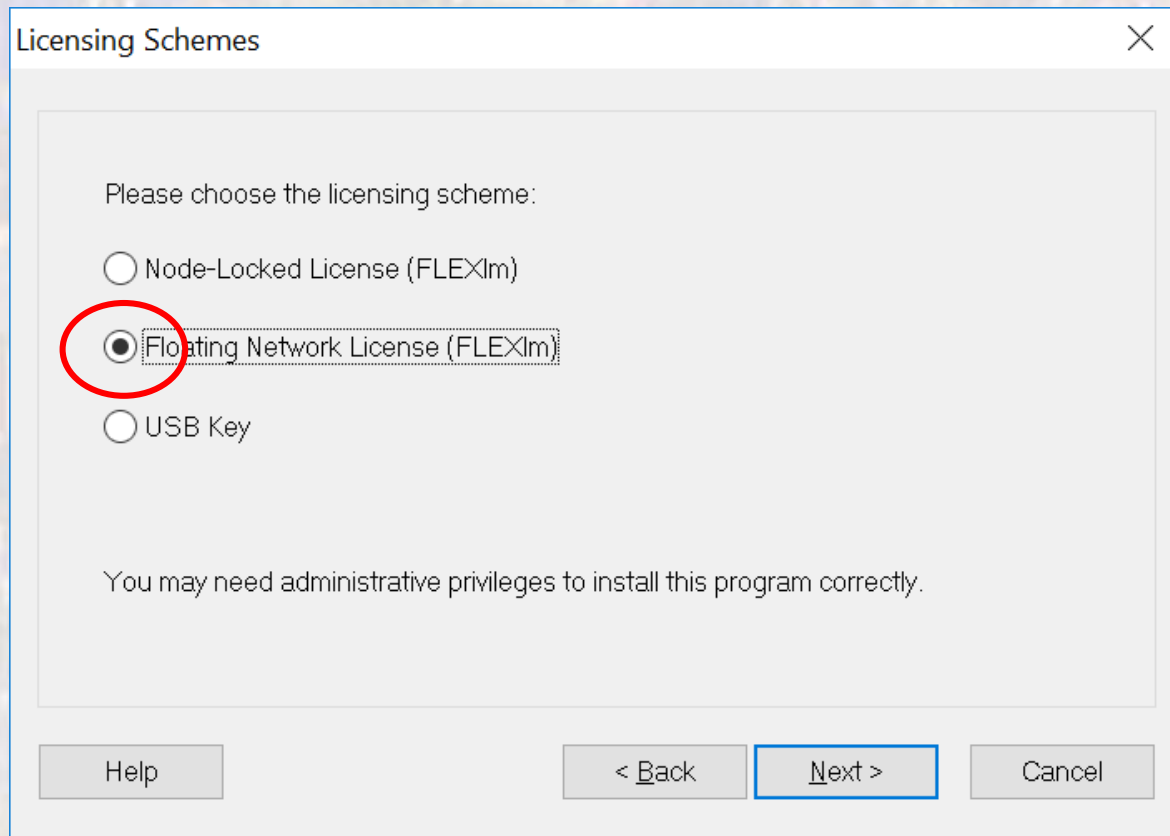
Licensing Schemes

Please choose the licensing scheme:

Node-Locked License (FLEXlm)

Floating Network License (FLEXlm)

USB Key

You may need administrative privileges to install this program correctly.

Help

< Back

Next >

Cancel